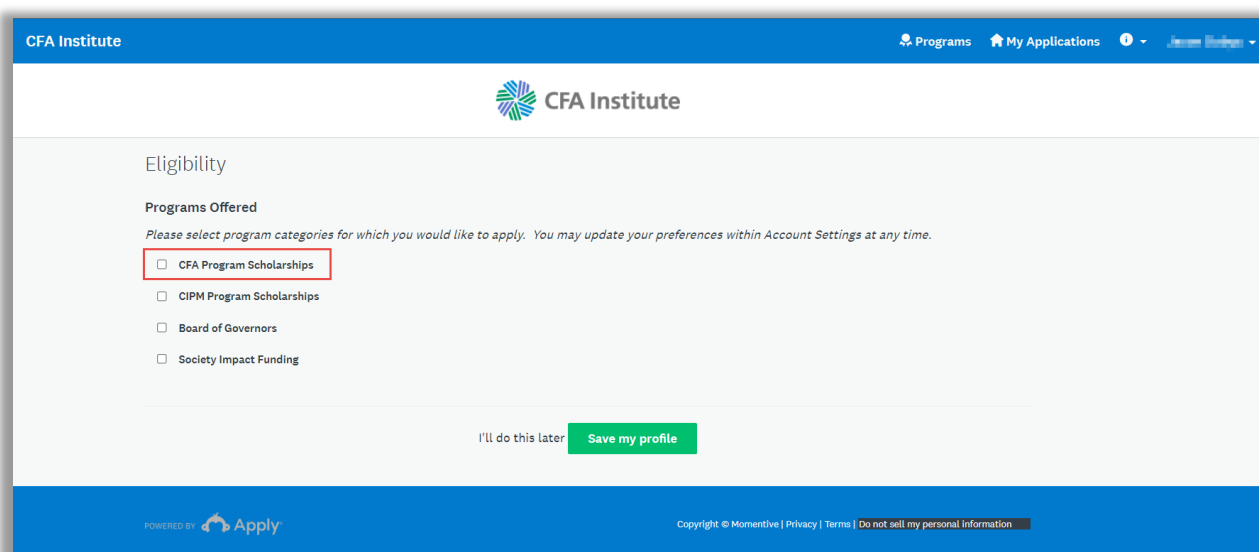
CFA Institute

Programs My Applications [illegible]

CFA Institute

Eligibility

Programs Offered

Please select program categories for which you would like to apply. You may update your preferences within Account Settings at any time.

CFA Program Scholarships

CIPM Program Scholarships

Board of Governors

Society Impact Funding

I'll do this later Save my profile

POWERED BY Apply

Copyright © Momentive | Privacy | Terms | Do not sell my personal information